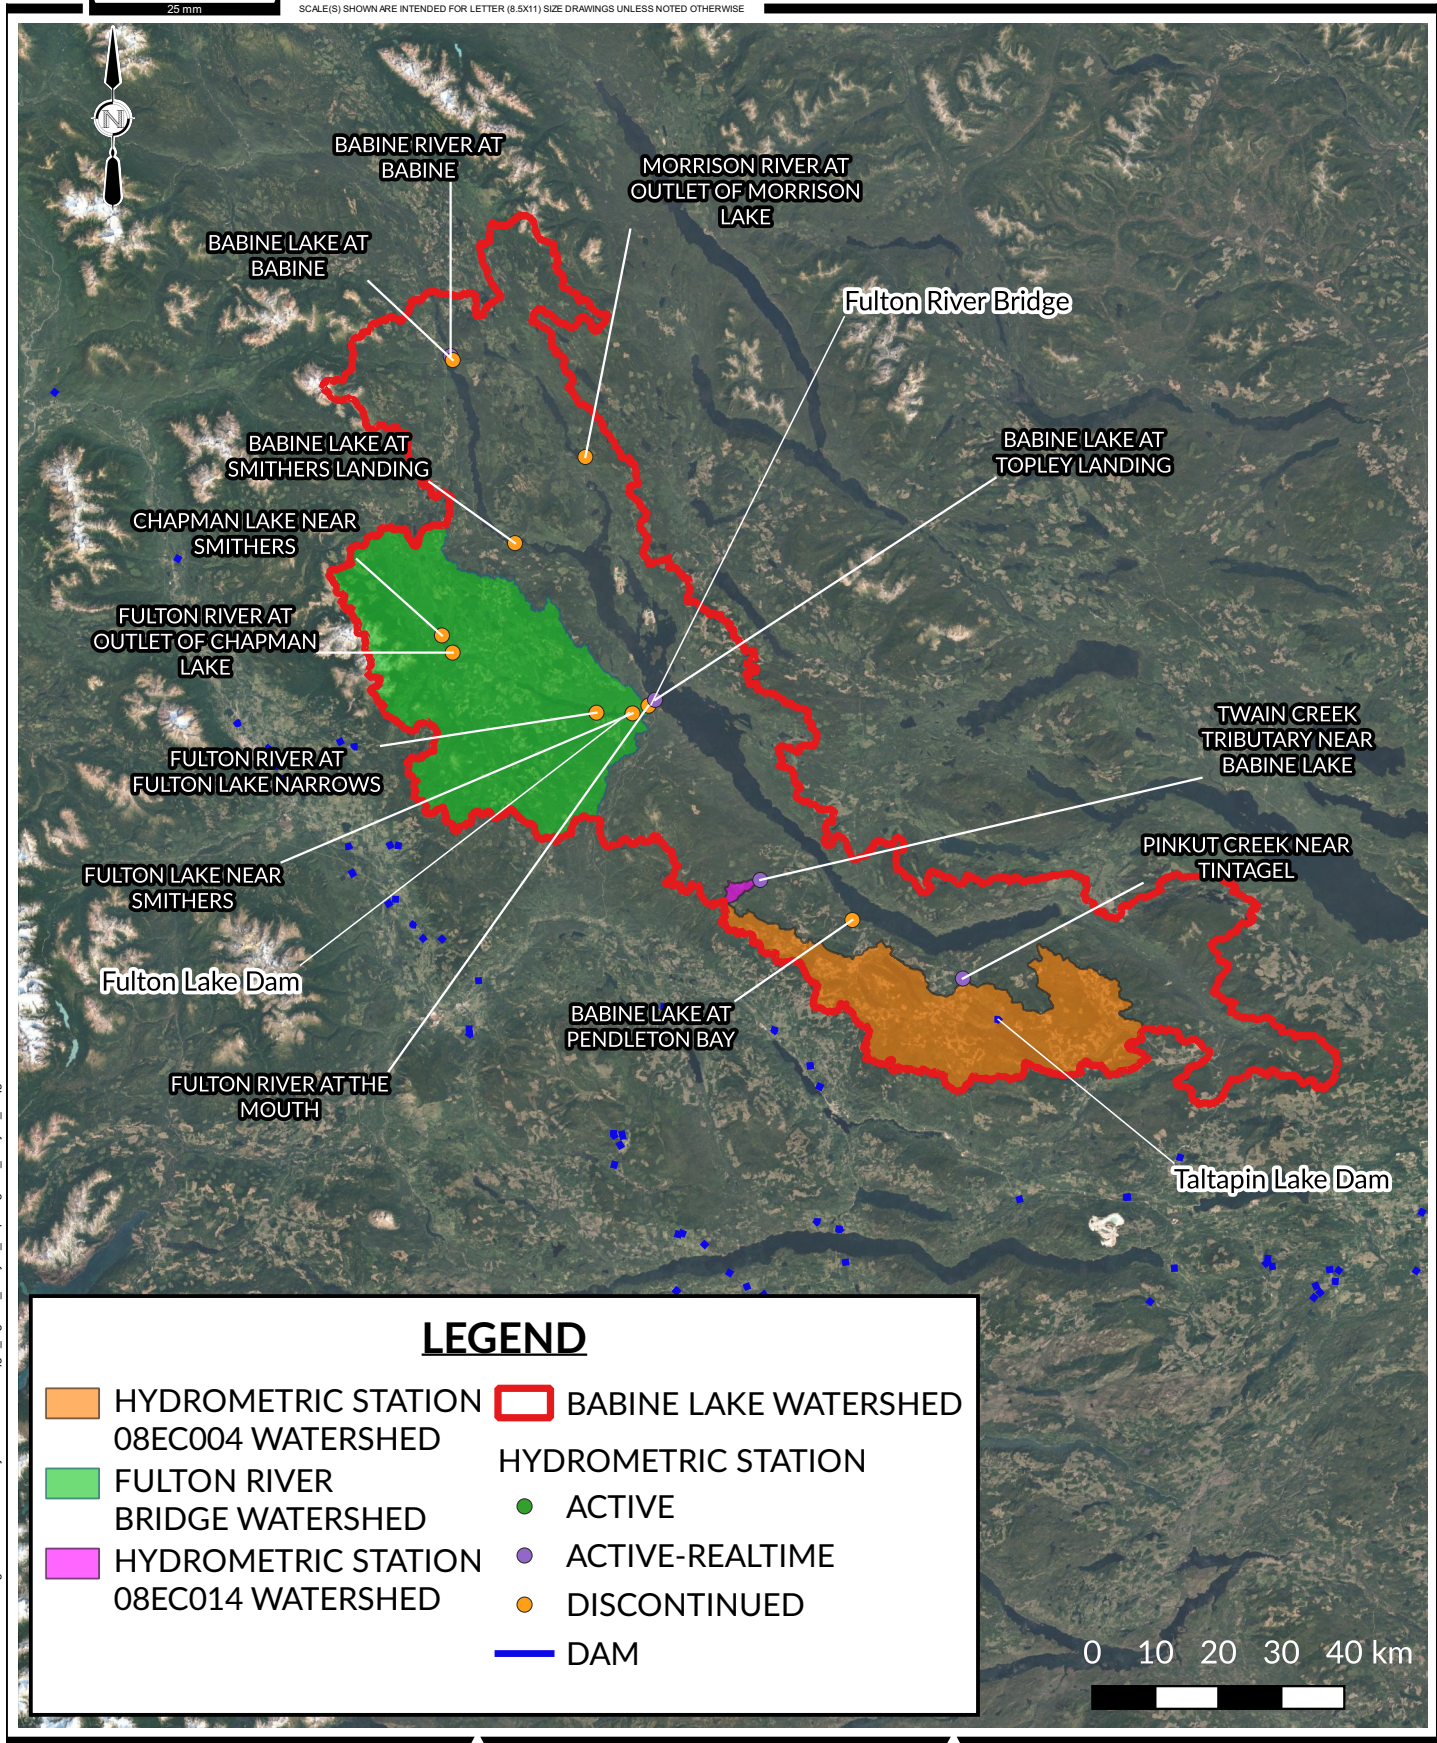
25 mm

SCALE(S) SHOWN ARE INTENDED FOR LETTER (8.5X11) SIZE DRAWINGS UNLESS NOTED OTHERWISE

N

BABINE RIVER AT BABINE

MORRISON RIVER AT OUTLET OF MORRISON LAKE

BABINE LAKE AT BABINE

Fulton River Bridge

BABINE LAKE AT SMITHERS LANDING

BABINE LAKE AT TOPLEY LANDING

CHAPMAN LAKE NEAR SMITHERS

FULTON RIVER AT OUTLET OF CHAPMAN LAKE

TWAIN CREEK TRIBUTARY NEAR BABINE LAKE

FULTON RIVER AT FULTON LAKE NARROWS

PINKUT CREEK NEAR TINTAGEL

FULTON LAKE NEAR SMITHERS

Fulton Lake Dam

BABINE LAKE AT PENDLETON BAY

FULTON RIVER AT THE MOUTH

Taltapin Lake Dam

LEGEND

HYDROMETRIC STATION 08EC004 WATERSHED

FULTON RIVER BRIDGE WATERSHED

HYDROMETRIC STATION 08EC014 WATERSHED

BABINE LAKE WATERSHED

HYDROMETRIC STATION

ACTIVE

ACTIVE-REALTIME

DISCONTINUED

DAM

0 10 20 30 40 km